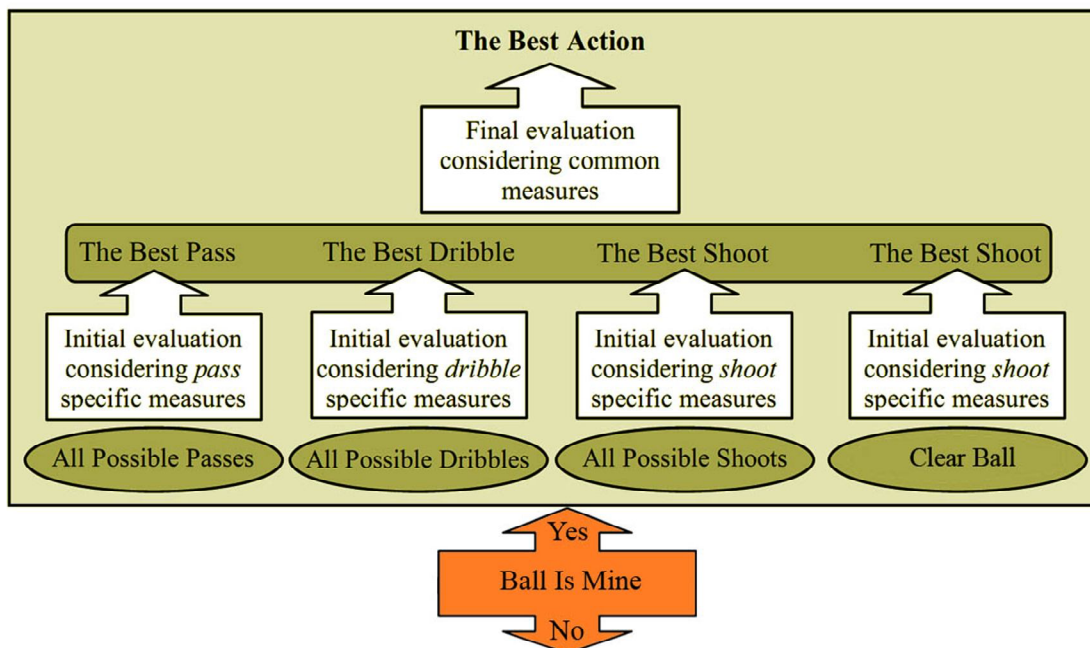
The Best Action

Final evaluation considering common measures

The Best Pass

The Best Dribble

The Best Shoot

The Best Shoot

Initial evaluation considering *pass* specific measures

Initial evaluation considering *dribble* specific measures

Initial evaluation considering *shoot* specific measures

Initial evaluation considering *shoot* specific measures

All Possible Passes

All Possible Dribbles

All Possible Shoots

Clear Ball

Yes

Ball Is Mine

No